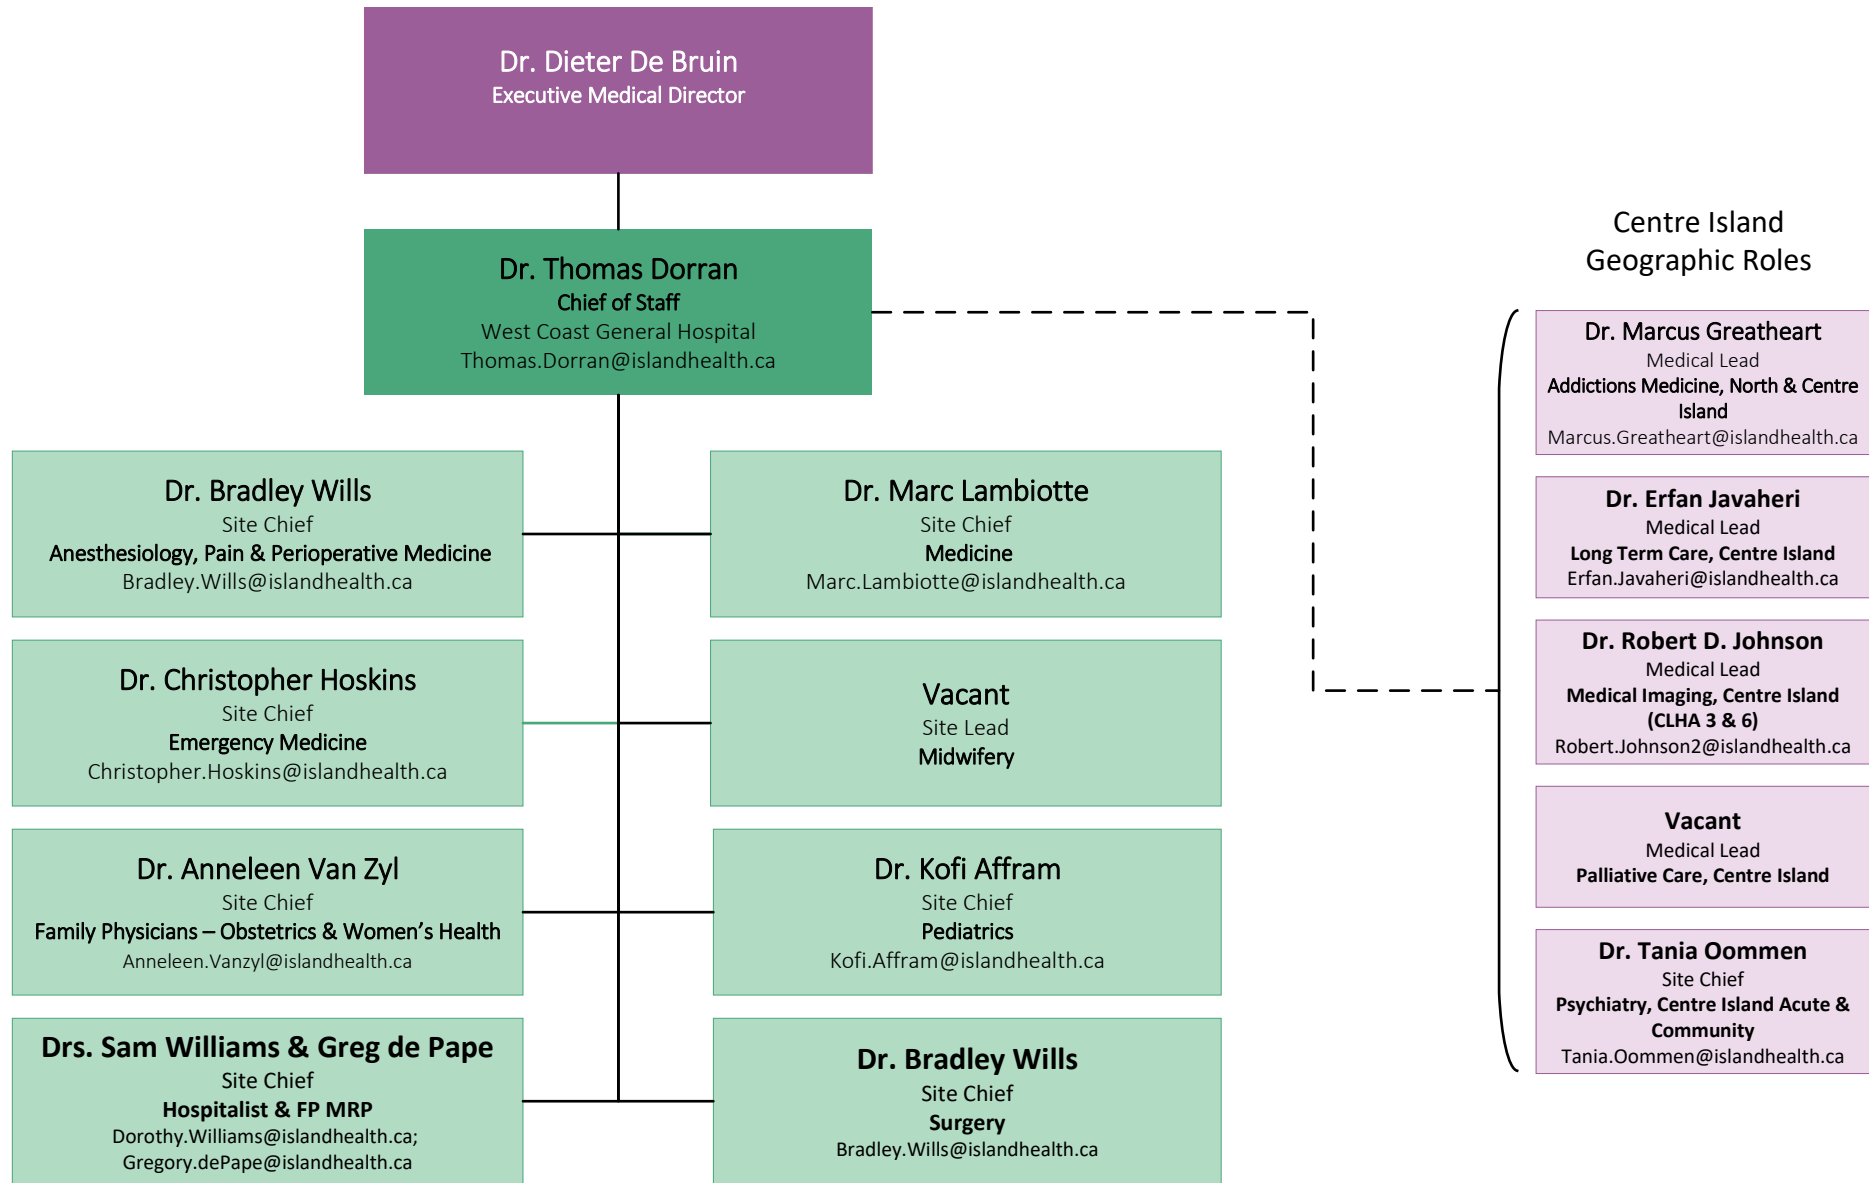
Dr. Dieter De Bruin
Executive Medical Director

Dr. Thomas Dorran
Chief of Staff
West Coast General Hospital
Thomas.Dorran@islandhealth.ca

Dr. Bradley Wills
Site Chief
Anesthesiology, Pain & Perioperative Medicine
Bradley.Wills@islandhealth.ca

Dr. Marc Lambiotte
Site Chief
Medicine
Marc.Lambiotte@islandhealth.ca

Dr. Christopher Hoskins
Site Chief
Emergency Medicine
Christopher.Hoskins@islandhealth.ca

Vacant
Site Lead
Midwifery

Dr. Anneleen Van Zyl
Site Chief
Family Physicians – Obstetrics & Women's Health
Anneleen.Vanzyl@islandhealth.ca

Dr. Kofi Affram
Site Chief
Pediatrics
Kofi.Affram@islandhealth.ca

Drs. Sam Williams & Greg de Pape
Site Chief
Hospitalist & FP MRP
Dorothy.Williams@islandhealth.ca;
Gregory.dePape@islandhealth.ca

Dr. Bradley Wills
Site Chief
Surgery
Bradley.Wills@islandhealth.ca

Centre Island
Geographic Roles

Dr. Marcus Greatheart
Medical Lead
Addictions Medicine, North & Centre Island
Marcus.Greatheart@islandhealth.ca

Dr. Erfan Javaheri
Medical Lead
Long Term Care, Centre Island
Erfan.Javaheri@islandhealth.ca

Dr. Robert D. Johnson
Medical Lead
Medical Imaging, Centre Island
(CLHA 3 & 6)
Robert.Johnson2@islandhealth.ca

Vacant
Medical Lead
Palliative Care, Centre Island

Dr. Tania Oommen
Site Chief
Psychiatry, Centre Island Acute & Community
Tania.Oommen@islandhealth.ca